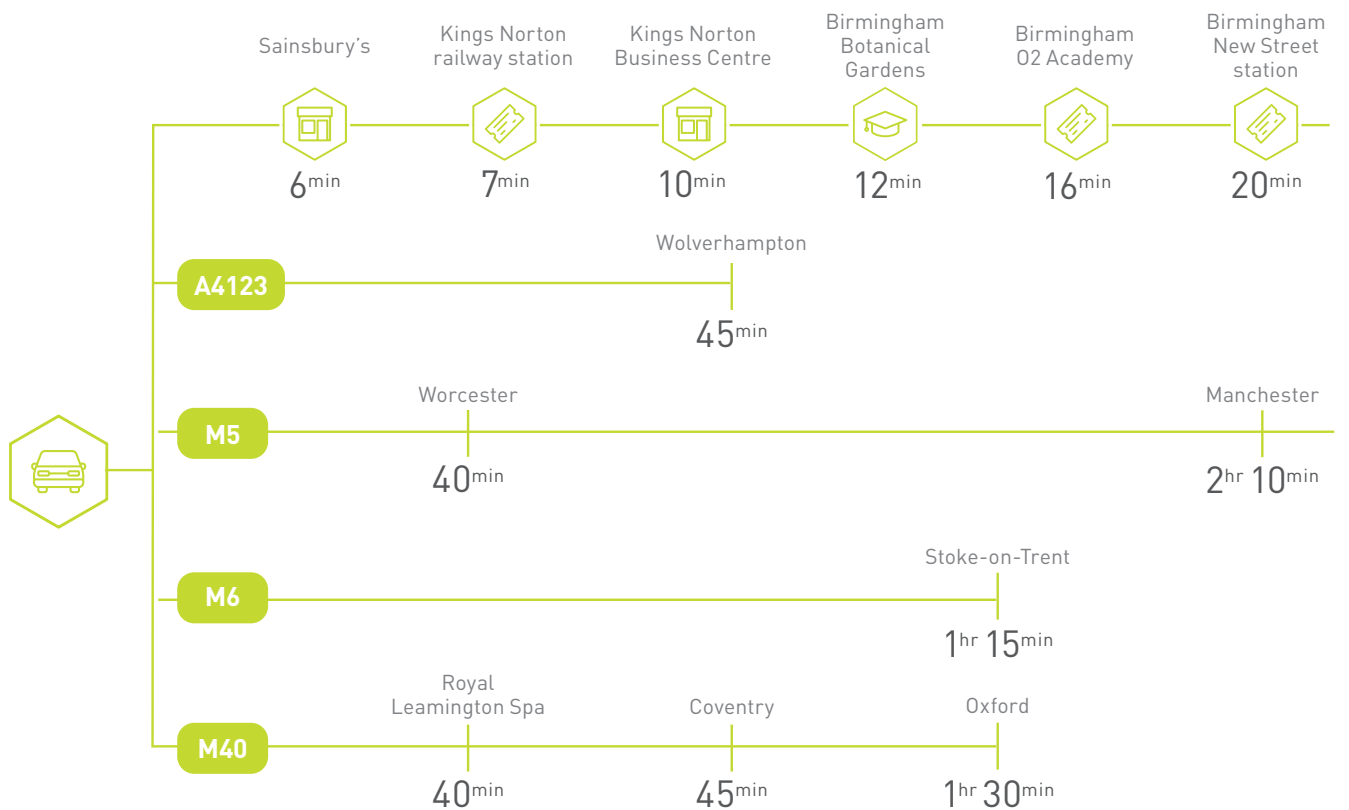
Sainsbury's
6min

Kings Norton railway station
7min

Kings Norton Business Centre
10min

Birmingham Botanical Gardens
12min

Birmingham O2 Academy
16min

Birmingham New Street station
20min

A4123
Wolverhampton
45min

M5
Worcester
40min
Manchester
2hr 10min

M6
Stoke-on-Trent
1hr 15min

M40
Royal Leamington Spa
40min
Coventry
45min
Oxford
1hr 30min